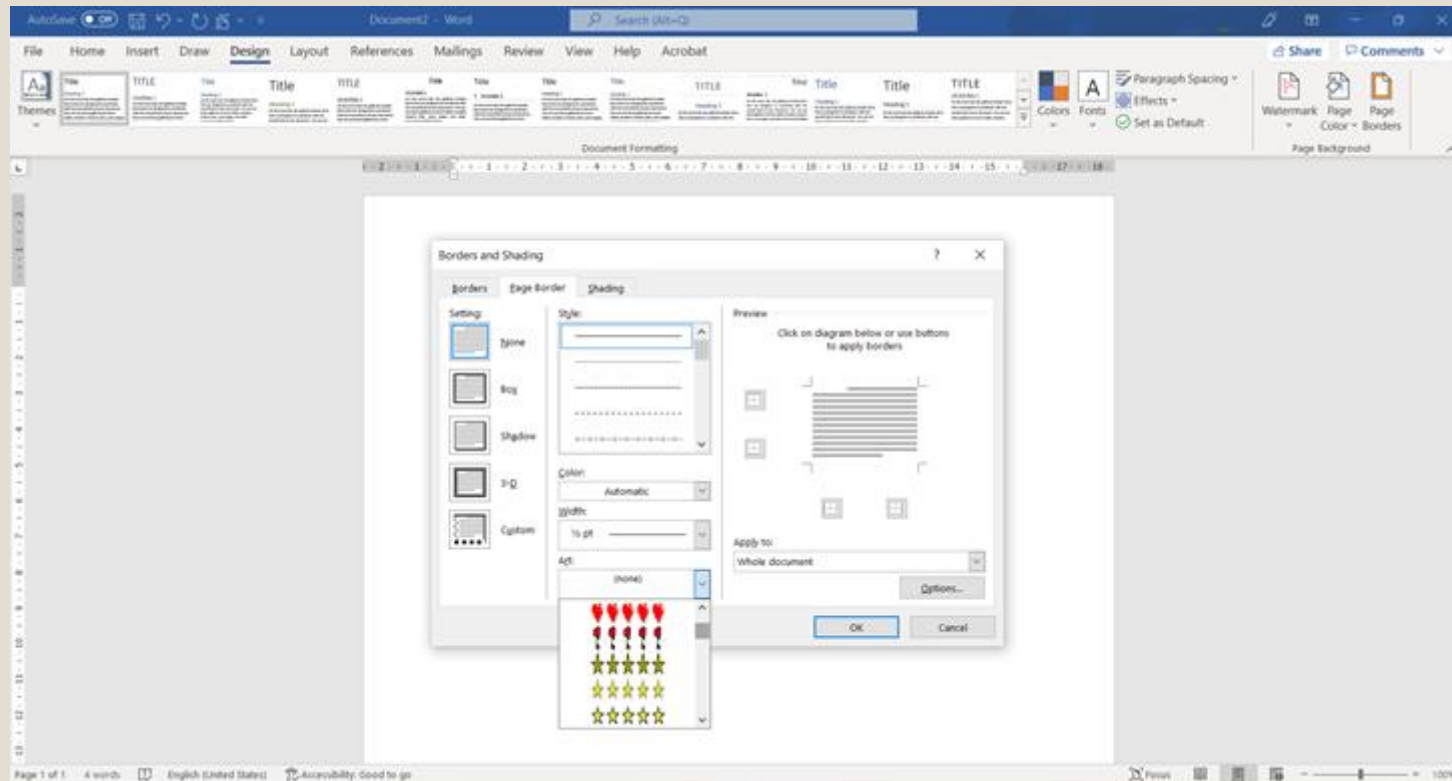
AutoSave Off Document2 - Word Search (Alt+Q)

File Home Insert Draw Design Layout References Mailings Review View Help Acrobat

Share Comments

Themes Title TITLE Title Title TITLE Title TITLE Title TITLE

Colors Fonts Paragraph Spacing Effects Set as Default

Document Formatting

Watermark Page Color Page Borders

Page Background

Borders and Shading ? ×

Borders Page Border Shading

Setting: None Box Shadow 3-D Custom

Style:

Color: Automatic

Width: ½ pt

Art: (none)

Preview

Click on diagram below or use buttons to apply borders

Apply to: Whole document

Options...

OK Cancel

Page 1 of 1 4 words English (United States) Accessibility: Good to go Focus